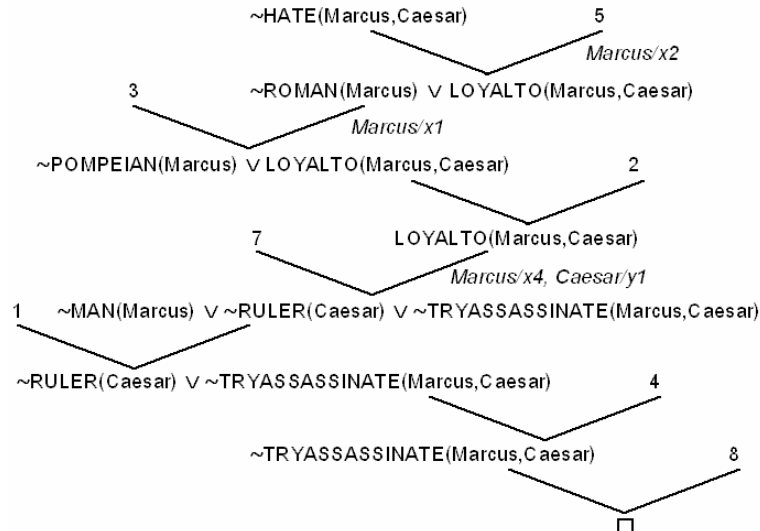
~HATE(Marcus,Caesar)    5

Marcus/x2

3    ~ROMAN(Marcus) ∨ LOYALTO(Marcus,Caesar)

Marcus/x1

~POMPEIAN(Marcus) ∨ LOYALTO(Marcus,Caesar)    2

7    LOYALTO(Marcus,Caesar)

Marcus/x4, Caesar/y1

1    ~MAN(Marcus) ∨ ~RULER(Caesar) ∨ ~TRYASSASSINATE(Marcus,Caesar)

~RULER(Caesar) ∨ ~TRYASSASSINATE(Marcus,Caesar)    4

~TRYASSASSINATE(Marcus,Caesar)    8

□